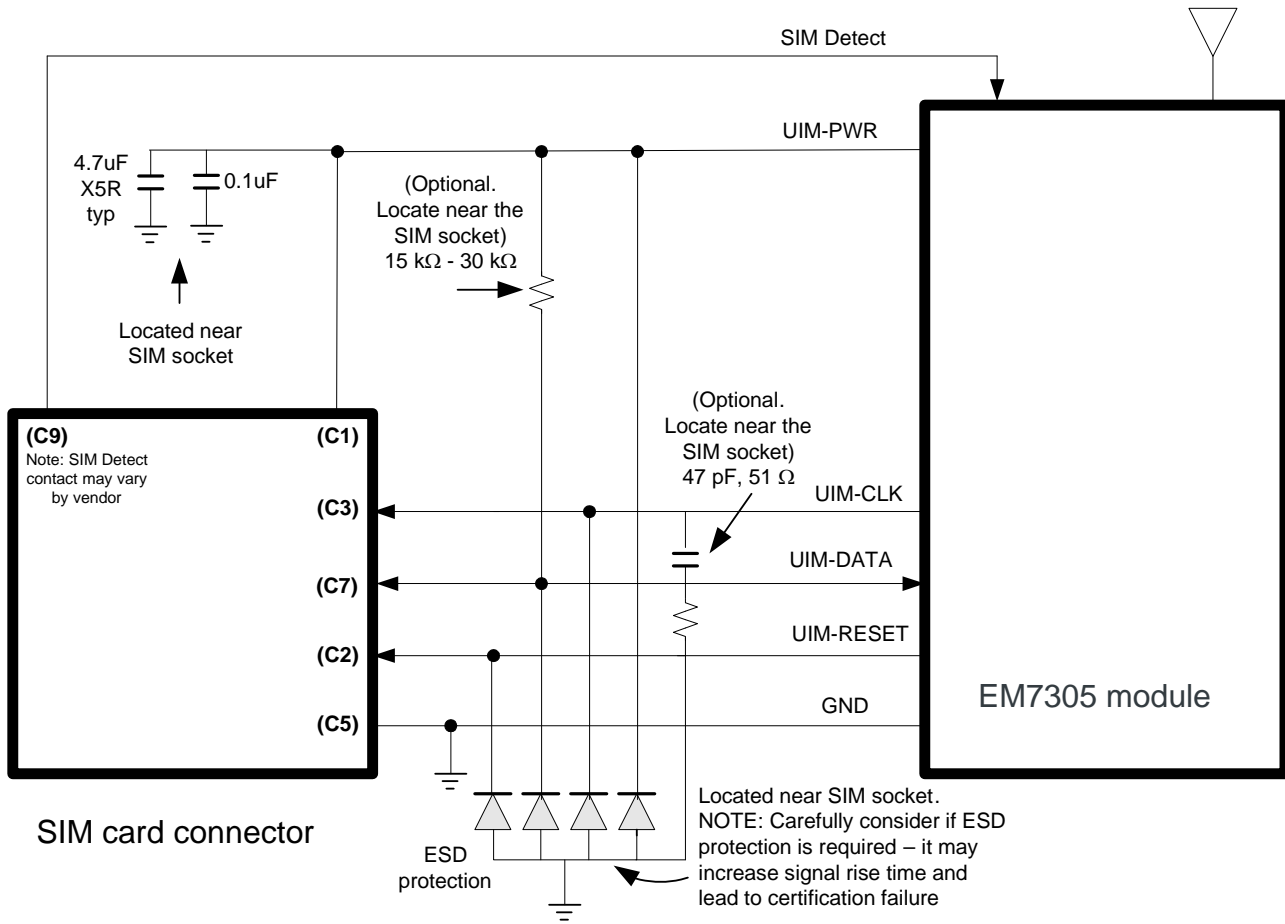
SIM Detect

UIM-PWR

4.7uF X5R typ

0.1uF

(Optional. Locate near the SIM socket) 15 kΩ - 30 kΩ

Located near SIM socket

(C9)
Note: SIM Detect contact may vary by vendor

(C1)

(C3)

(C7)

(C2)

(C5)

(Optional. Locate near the SIM socket) 47 pF, 51 Ω

UIM-CLK

UIM-DATA

UIM-RESET

GND

EM7305 module

SIM card connector

ESD protection

Located near SIM socket. NOTE: Carefully consider if ESD protection is required – it may increase signal rise time and lead to certification failure